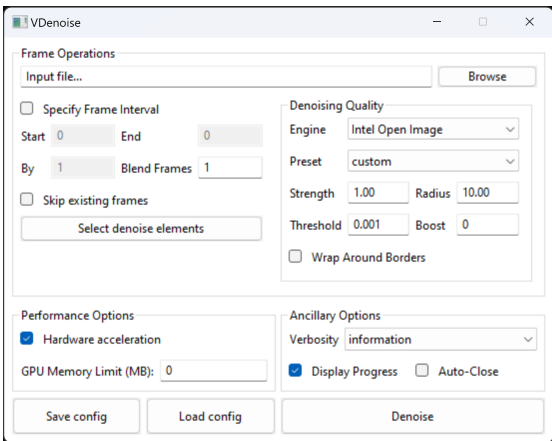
VDenoise

Frame Operations

Input file...

Browse

Specify Frame Interval

Start 0

End 0

By 1

Blend Frames 1

Skip existing frames

Select denoise elements

Denoising Quality

Engine Intel Open Image

Preset custom

Strength 1.00

Radius 10.00

Threshold 0.001

Boost 0

Wrap Around Borders

Performance Options

Hardware acceleration

GPU Memory Limit (MB): 0

Ancillary Options

Verbosity information

Display Progress

Auto-Close

Save config

Load config

Denoise